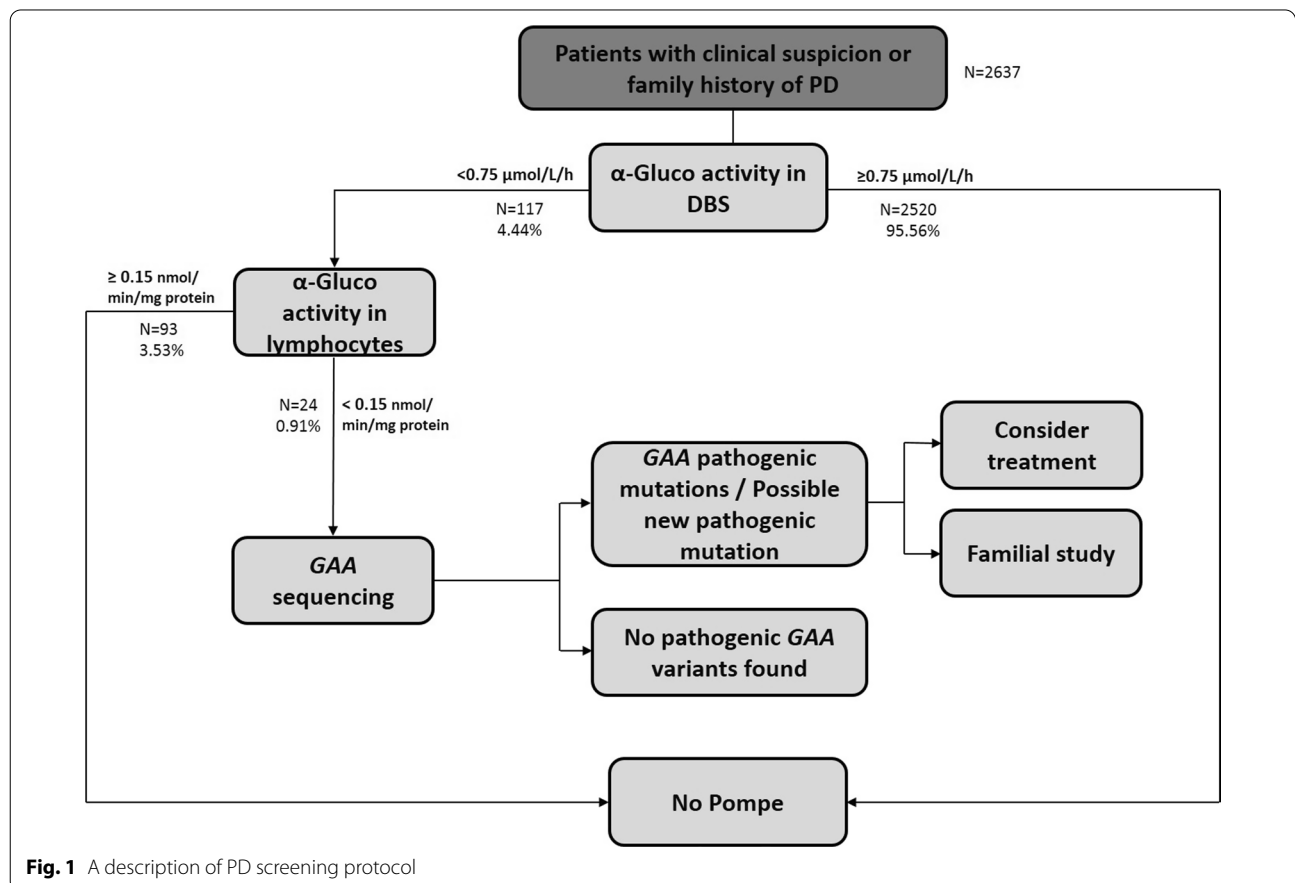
Patients with clinical suspicion or family history of PD

N=2637

α-Gluco activity in DBS

<0.75 µmol/L/h

N=117
4.44%

≥0.75 µmol/L/h

N=2520
95.56%

α-Gluco activity in lymphocytes

≥ 0.15 nmol/ min/mg protein

N=93
3.53%

N=24
0.91%

< 0.15 nmol/ min/mg protein

GAA sequencing

GAA pathogenic mutations / Possible new pathogenic mutation

Consider treatment

Familial study

No pathogenic GAA variants found

No Pompe

Fig. 1 A description of PD screening protocol